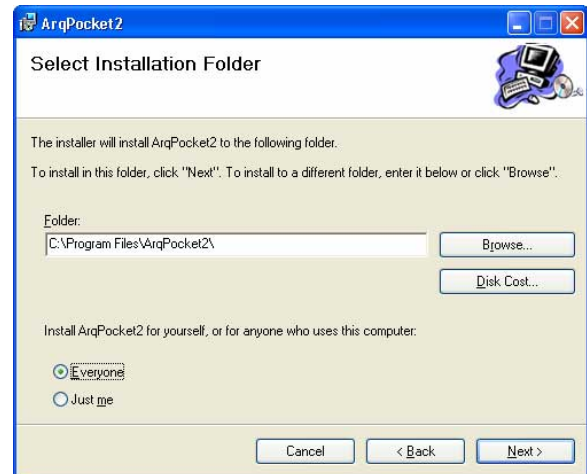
ArqPocket2

Select Installation Folder

The installer will install ArqPocket2 to the following folder.

To install in this folder, click "Next". To install to a different folder, enter it below or click "Browse".

Folder:
C:\Program Files\ArqPocket2\

Browse...

Disk Cost...

Install ArqPocket2 for yourself, or for anyone who uses this computer:

Everyone
Just me

Cancel
< Back
Next >